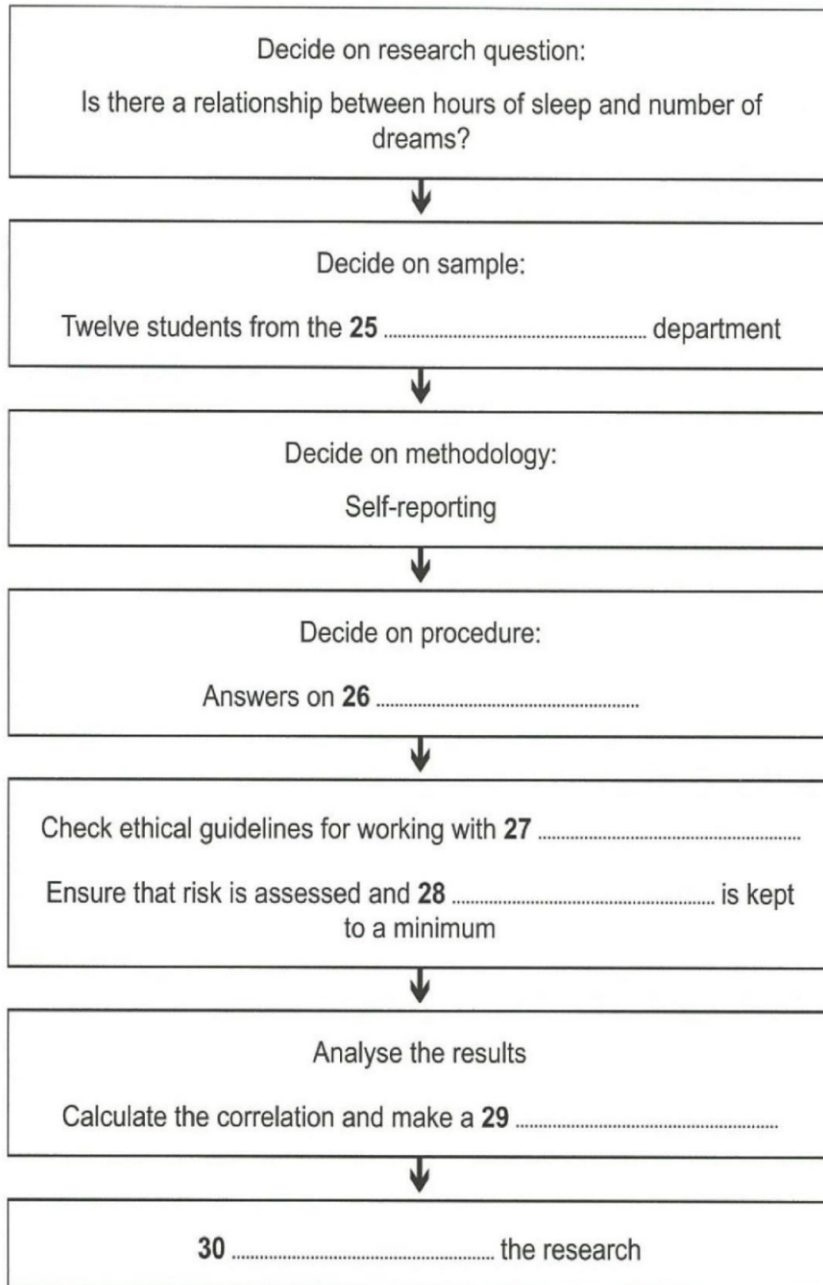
Decide on research question:

Is there a relationship between hours of sleep and number of dreams?

Decide on sample:

Twelve students from the **25** ........................................ department

Decide on methodology:

Self-reporting

Decide on procedure:

Answers on **26** ........................................

Check ethical guidelines for working with **27** ........................................

Ensure that risk is assessed and **28** ........................................ is kept to a minimum

Analyse the results

Calculate the correlation and make a **29** ........................................

**30** ........................................ the research